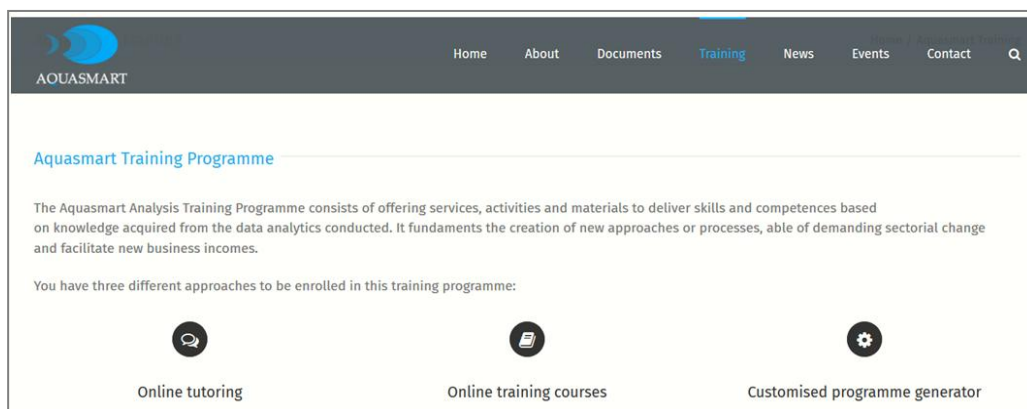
AQUASMART

Home About Documents Training News Events Contact

Aquasmart Training Programme

The Aquasmart Analysis Training Programme consists of offering services, activities and materials to deliver skills and competences based on knowledge acquired from the data analytics conducted. It fundaments the creation of new approaches or processes, able of demanding sectorial change and facilitate new business incomes.

You have three different approaches to be enrolled in this training programme:

Online tutoring

Online training courses

Customised programme generator